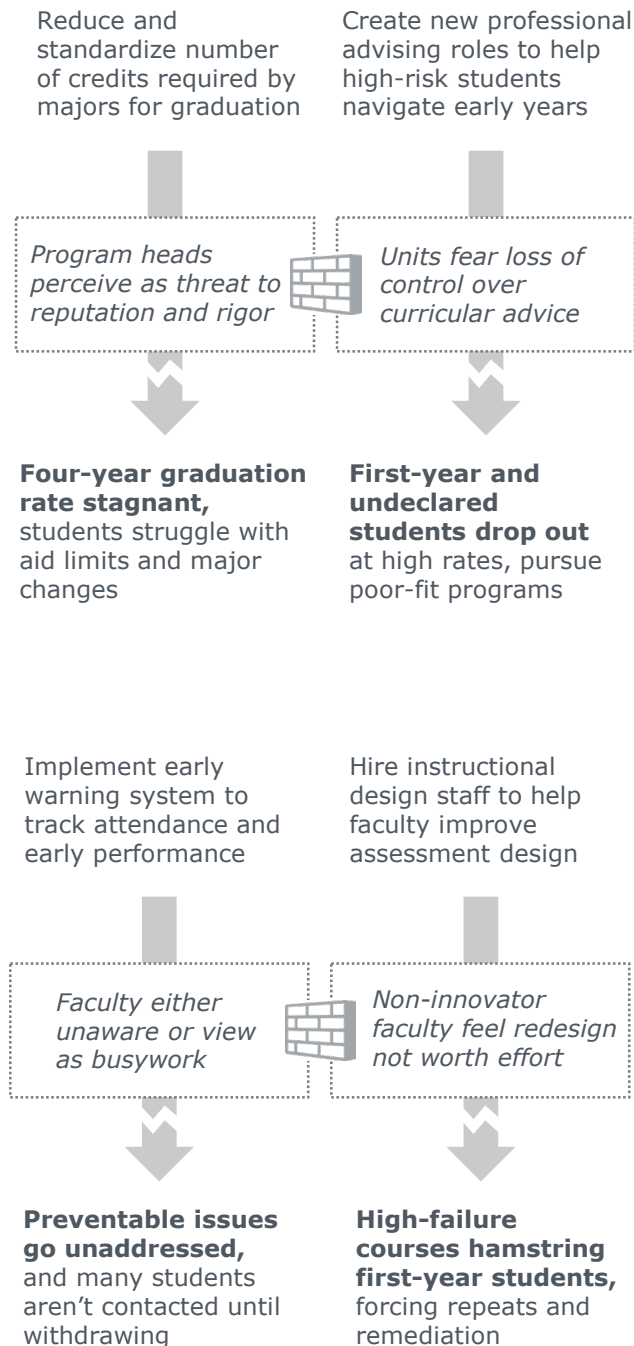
Reduce and standardize number of credits required by majors for graduation

*Program heads perceive as threat to reputation and rigor*

**Four-year graduation rate stagnant,** students struggle with aid limits and major changes

Create new professional advising roles to help high-risk students navigate early years

*Units fear loss of control over curricular advice*

**First-year and undeclared students drop out** at high rates, pursue poor-fit programs

Implement early warning system to track attendance and early performance

*Faculty either unaware or view as busywork*

**Preventable issues go unaddressed,** and many students aren't contacted until withdrawing

Hire instructional design staff to help faculty improve assessment design

*Non-innovator faculty feel redesign not worth effort*

**High-failure courses hamstring first-year students,** forcing repeats and remediation